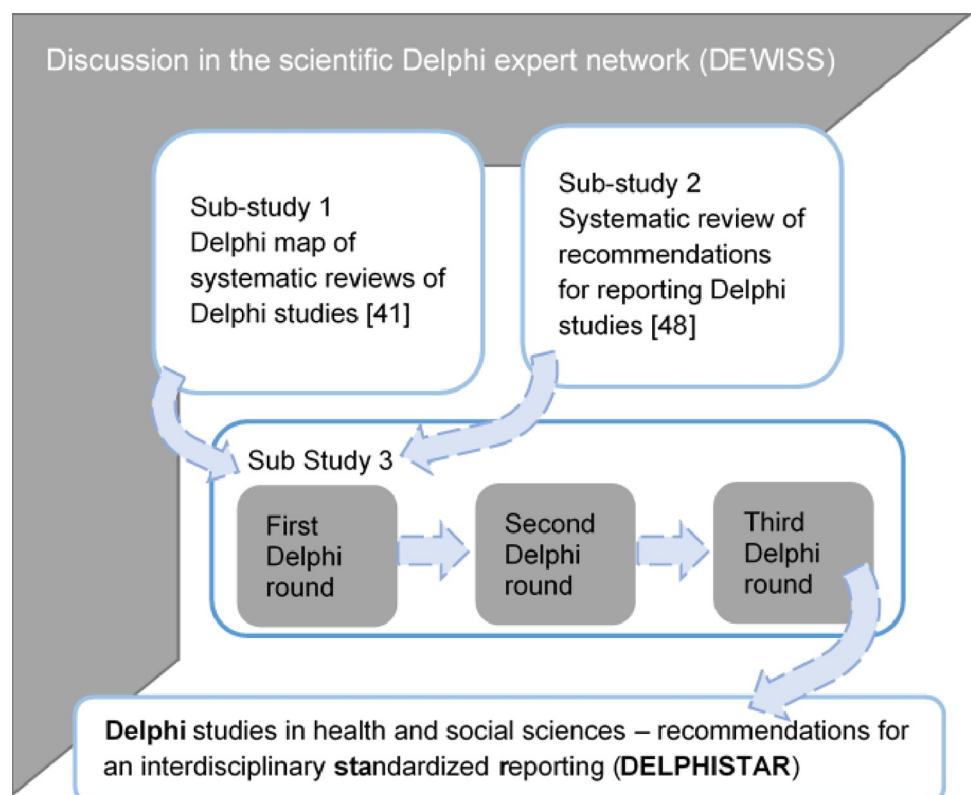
Discussion in the scientific Delphi expert network (DEWISS)

Sub-study 1
Delphi map of systematic reviews of Delphi studies [41]

Sub-study 2
Systematic review of recommendations for reporting Delphi studies [48]

Sub Study 3

First Delphi round

Second Delphi round

Third Delphi round

**Delphi** studies in health and social sciences – recommendations for an interdisciplinary **sta**ndardized **r**eporting (**DELPHISTAR**)